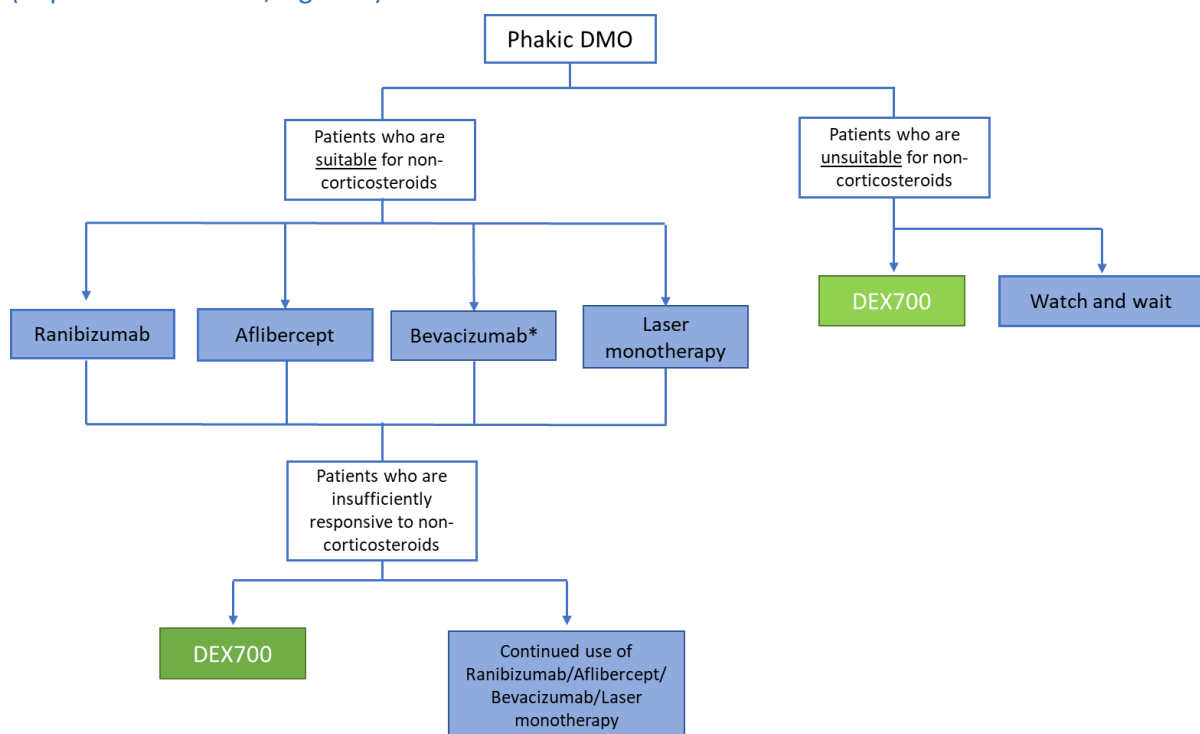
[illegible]

Phakic DMO

Patients who are suitable for non-corticosteroids

Patients who are unsuitable for non-corticosteroids

Ranibizumab

Aflibercept

Bevacizumab*

Laser monotherapy

DEX700

Watch and wait

Patients who are insufficiently responsive to non-corticosteroids

DEX700

Continued use of Ranibizumab/Aflibercept/ Bevacizumab/Laser monotherapy